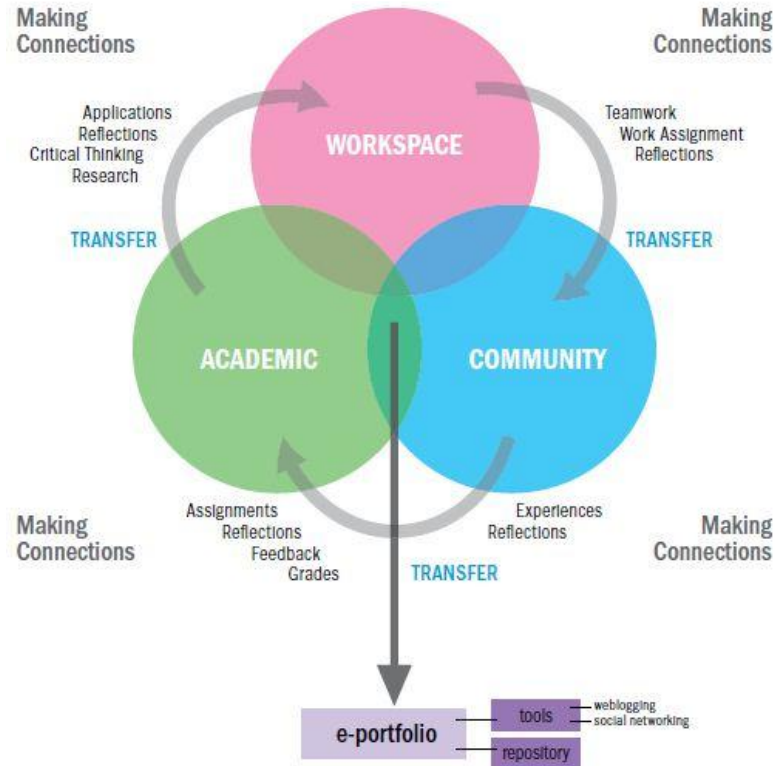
Making Connections

Making Connections

Applications
Reflections
Critical Thinking
Research

WORKSPACE

Teamwork
Work Assignment
Reflections

TRANSFER

TRANSFER

ACADEMIC

COMMUNITY

Making Connections

Assignments
Reflections
Feedback
Grades

Experiences
Reflections

Making Connections

TRANSFER

e-portfolio

tools

weblogging
social networking

repository